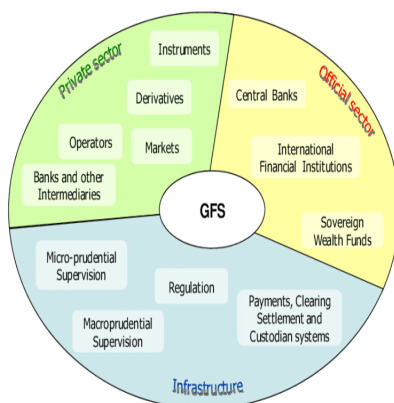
Private sector
Instruments
Derivatives
Operators
Markets
Banks and other Intermediaries

Official sector
Central Banks
International Financial Institutions
Sovereign Wealth Funds

GFS

Micro-prudential Supervision
Regulation
Macroprudential Supervision
Payments, Clearing Settlement and Custodian systems
Infrastructure